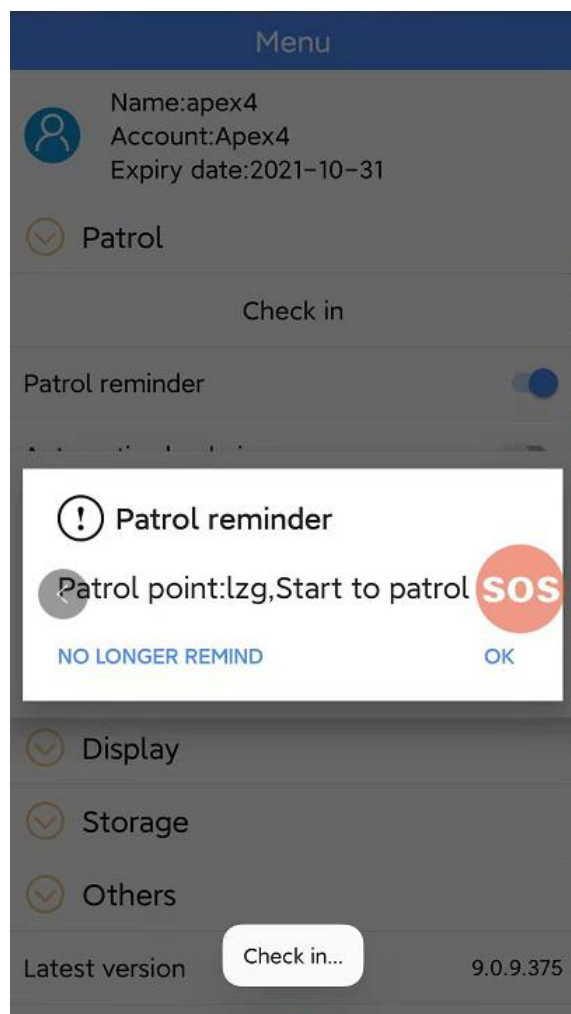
Menu

Name:apex4
Account:Apex4
Expiry date:2021-10-31

Patrol

Check in

Patrol reminder

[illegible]

Patrol reminder

Patrol point:lzg,Start to patrol

SOS

NO LONGER REMIND

OK

Display

Storage

Others

Latest version

Check in...

9.0.9.375